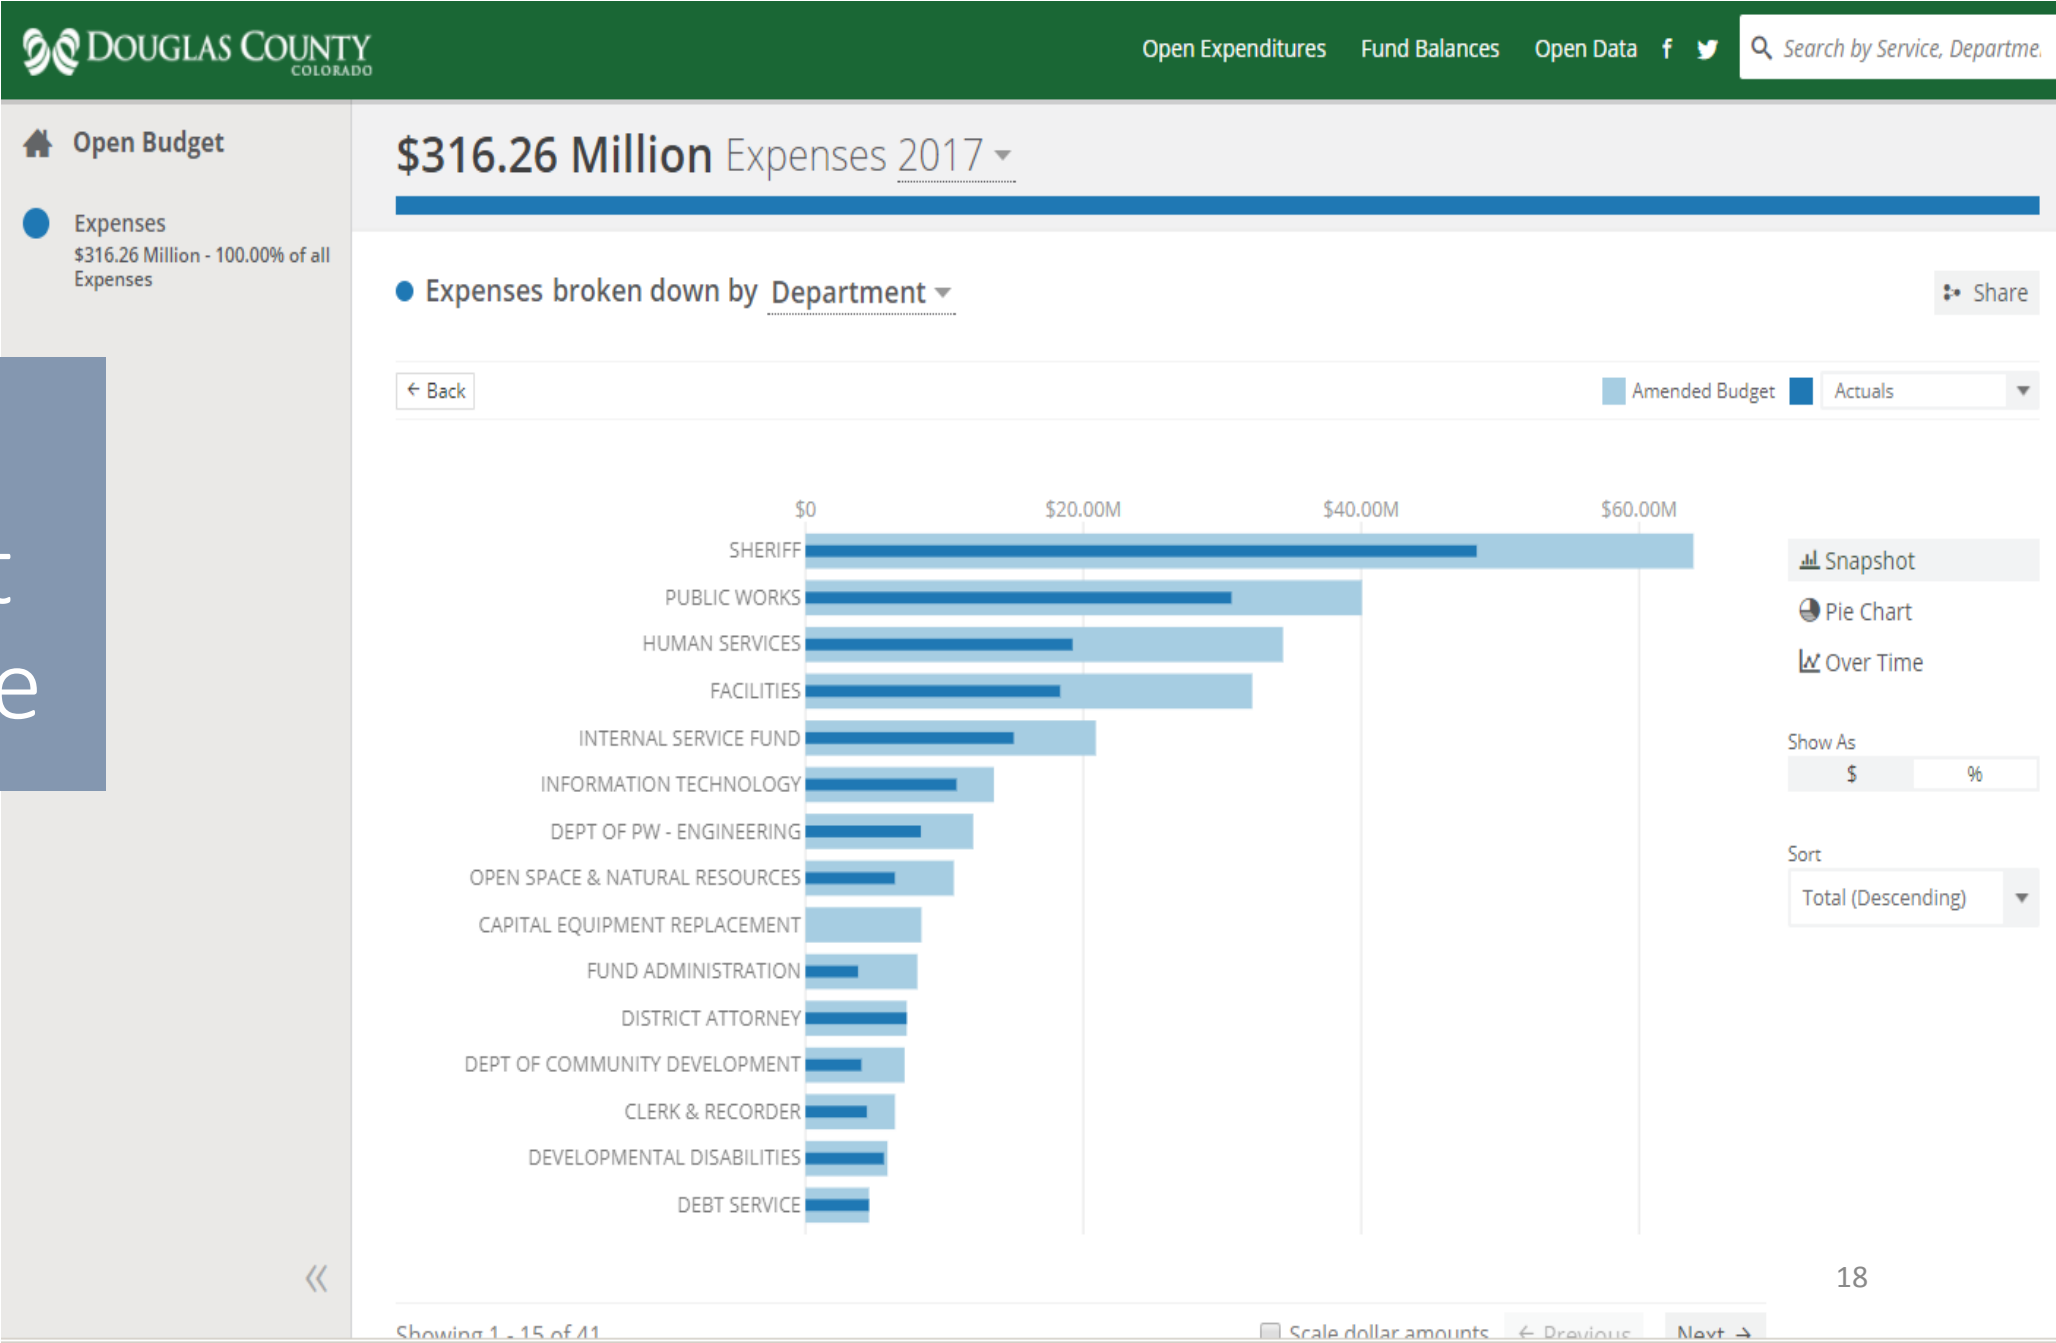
DOUGLAS COUNTY COLORADO

Open Expenditures Fund Balances Open Data

Search by Service, Departme

Open Budget

Expenses
$316.26 Million - 100.00% of all Expenses

$316.26 Million Expenses 2017

Expenses broken down by Department

Share

Back

Amended Budget Actuals

$0 $20.00M $40.00M $60.00M

SHERIFF
PUBLIC WORKS
HUMAN SERVICES
FACILITIES
INTERNAL SERVICE FUND
INFORMATION TECHNOLOGY
DEPT OF PW - ENGINEERING
OPEN SPACE & NATURAL RESOURCES
CAPITAL EQUIPMENT REPLACEMENT
FUND ADMINISTRATION
DISTRICT ATTORNEY
DEPT OF COMMUNITY DEVELOPMENT
CLERK & RECORDER
DEVELOPMENTAL DISABILITIES
DEBT SERVICE

Snapshot
Pie Chart
Over Time

Show As
$ %

Sort
Total (Descending)

18

Showing 1 - 15 of 41

Scale dollar amounts

Previous

Next